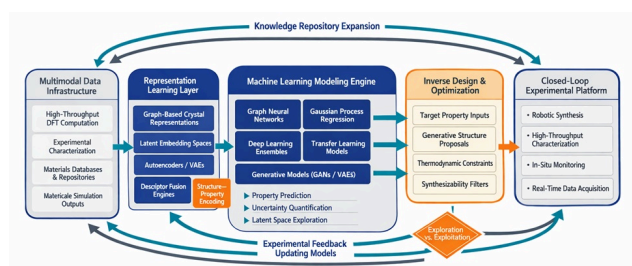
Knowledge Repository Expansion

Multimodal Data Infrastructure

High-Throughput DFT Computation

Experimental Characterization

Materials Databases & Repositories

Matericale Simulation Outputs

Representation Learning Layer

Graph-Based Crystal Representations

Latent Embedding Spaces

Autoencoders / VAEs

Descriptor Fusion Engines

Structure–Property Encoding

Machine Learning Modeling Engine

Graph Neural Networks

Gaussian Process Regression

Deep Learning Ensembles

Transfer Learning Models

Generative Models (GANs / VAES)

Property Prediction

Uncertainty Quantification

Latent Space Exploration

Inverse Design & Optimization

Target Property Inputs

Generative Structure Proposals

Thermodynamic Constraints

Synthesizability Filters

Closed-Loop Experimental Platform

Robotic Synthesis

High-Throughput Characterization

In-Situ Monitoring

Real-Time Data Acquisition

Exploration vs. Exploitation

Experimental Feedback Updating Models